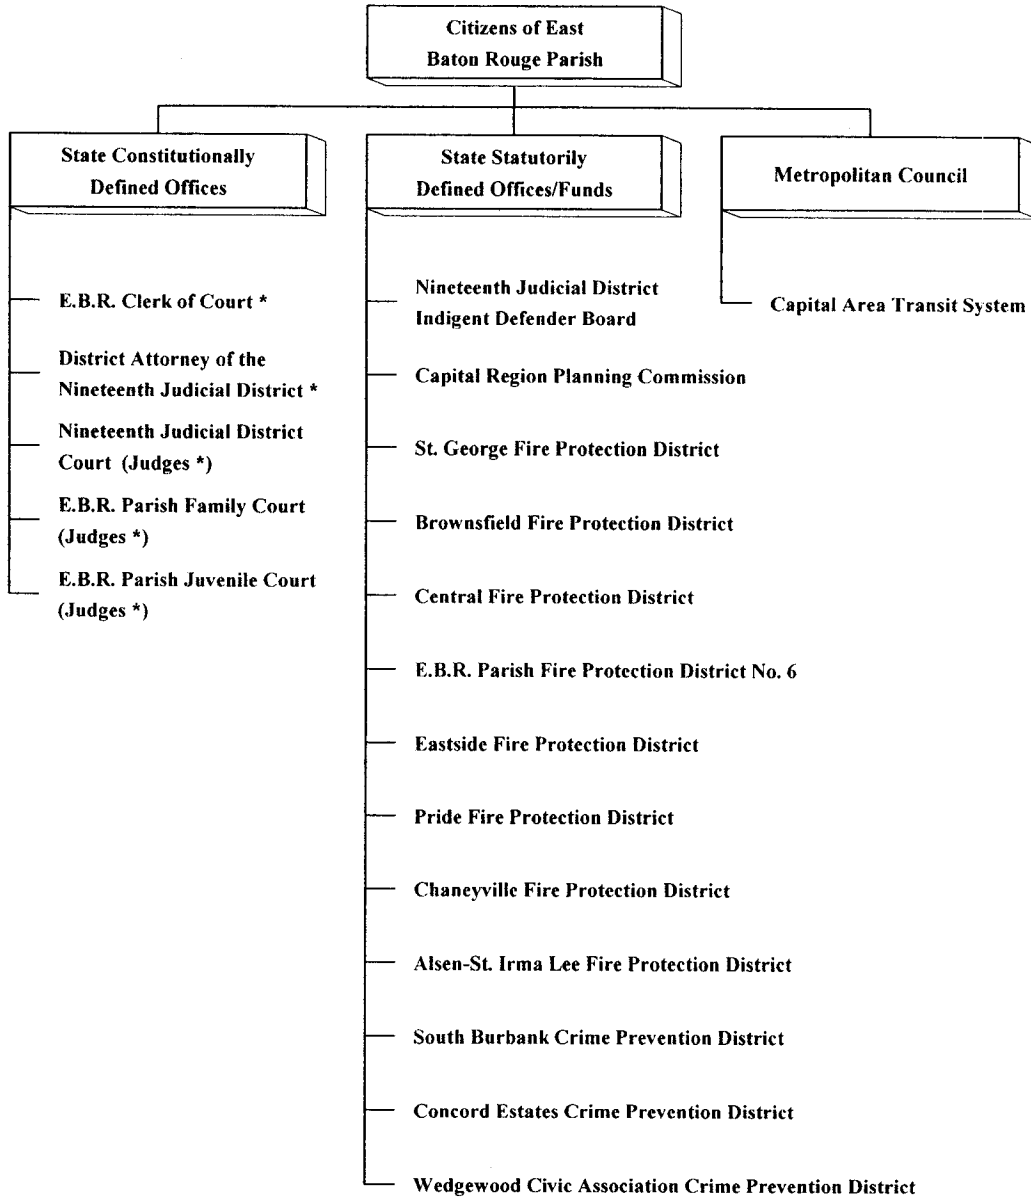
Citizens of East Baton Rouge Parish

State Constitutionally Defined Offices

E.B.R. Clerk of Court *

District Attorney of the Nineteenth Judicial District *

Nineteenth Judicial District Court (Judges *)

E.B.R. Parish Family Court (Judges *)

E.B.R. Parish Juvenile Court (Judges *)

State Statutorily Defined Offices/Funds

Nineteenth Judicial District Indigent Defender Board

Capital Region Planning Commission

St. George Fire Protection District

Brownsfield Fire Protection District

Central Fire Protection District

E.B.R. Parish Fire Protection District No. 6

Eastside Fire Protection District

Pride Fire Protection District

Chaneyville Fire Protection District

Alsen-St. Irma Lee Fire Protection District

South Burbank Crime Prevention District

Concord Estates Crime Prevention District

Wedgewood Civic Association Crime Prevention District

Metropolitan Council

Capital Area Transit System